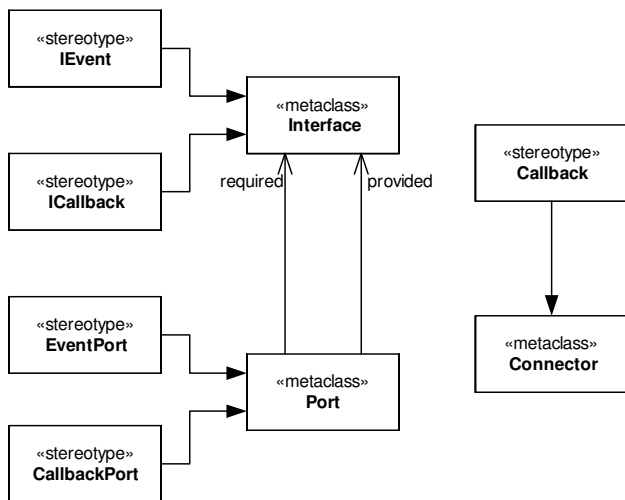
«stereotype»
IEvent

«metaclass»
Interface

«stereotype»
ICallback

required

provided

«stereotype»
Callback

«stereotype»
EventPort

«metaclass»
Connector

«metaclass»
Port

«stereotype»
CallbackPort